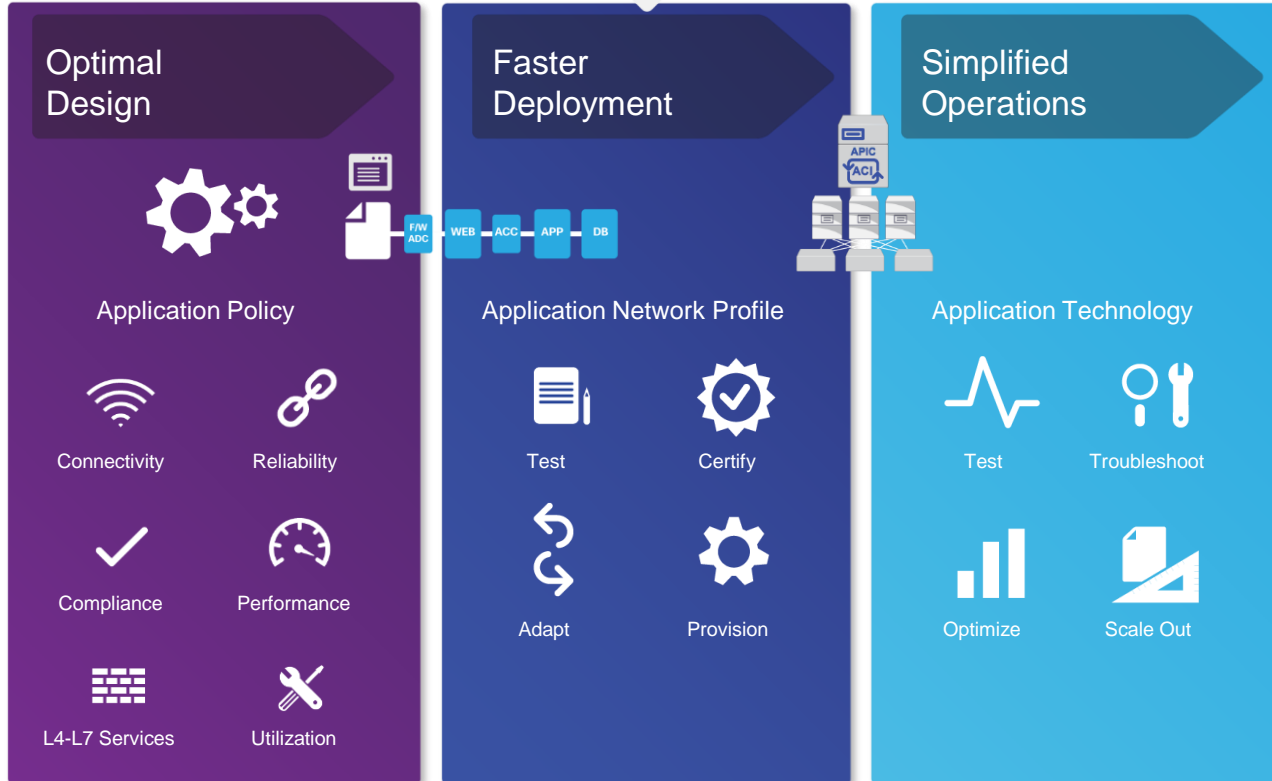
Optimal Design

Faster Deployment

Simplified Operations

APIC
ACI

F/W ADC
WEB
ACC
APP
DB

Application Policy

Application Network Profile

Application Technology

Connectivity
Reliability

Test
Certify

Test
Troubleshoot

Compliance
Performance

Adapt
Provision

Optimize
Scale Out

L4-L7 Services
Utilization